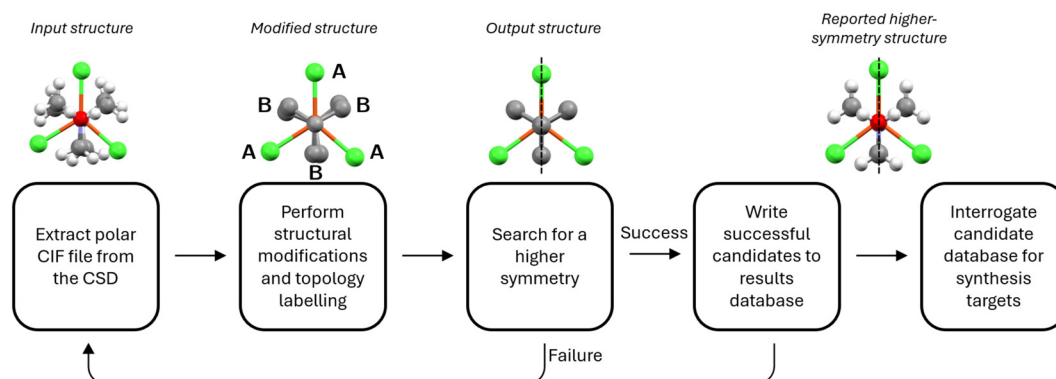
Input structure

Modified structure

A
B
B
A
A
B

Output structure

Reported higher-symmetry structure

Extract polar CIF file from the CSD

Perform structural modifications and topology labelling

Search for a higher symmetry

Success

Failure

Write successful candidates to results database

Interrogate candidate database for synthesis targets